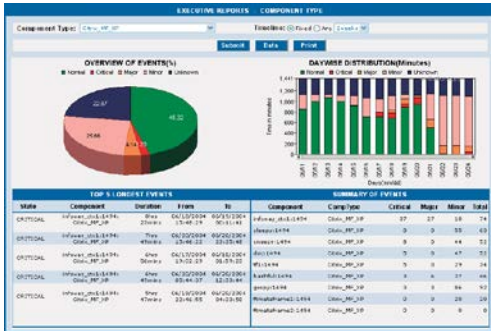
EXECUTIVE REPORTS : COMPONENT TYPE

Component Type: Citrix_MF_XP

Timeline: Fixed Any 2weeks

Submit Data Print

OVERVIEW OF EVENTS(%)

Normal Critical Major Minor Unknown

48.32

25.88

22.67

DAYWISE DISTRIBUTION(Minutes)

Normal Critical Major Minor Unknown

Time in minutes

Days(mm/dd)

TOP 5 LONGEST EVENTS

| State | Component | Duration | From | To |
|---|---|---|---|---|
| CRITICAL | infoway_dvd:1494: Citrix_MF_XP | 6hrs 22mins | 06/18/2004 18:10:04 | 06/19/2004 00:31:41 |
| CRITICAL | infoway_dvd:1494: Citrix_MF_XP | 5hrs 47mins | 06/18/2004 15:46:11 | 06/18/2004 22:33:45 |
| CRITICAL | infoway_dvd:1494: Citrix_MF_XP | 6hrs 46mins | 06/20/2004 14:01:19 | 06/20/2004 20:47:53 |
| CRITICAL | infoway_dvd:1494: Citrix_MF_XP | 4hrs 38mins | 06/20/2004 00:44:37 | 06/20/2004 05:22:34 |
| CRITICAL | infoway_dvd:1494: Citrix_MF_XP | 5hrs 47mins | 06/19/2004 22:46:55 | 06/20/2004 04:33:50 |

SUMMARY OF EVENTS

| Component | Comp Type | Critical | Major | Minor | Total |
|---|---|---|---|---|---|
| infoway_dvd:1494 | Citrix_MF_XP | 37 | 27 | 18 | 82 |
| sfaxpu:1494 | Citrix_MF_XP | 0 | 0 | 55 | 55 |
| snmazn:1494 | Citrix_MF_XP | 0 | 0 | 44 | 51 |
| dev:1494 | Citrix_MF_XP | 5 | 0 | 47 | 51 |
| tfz:1494 | Citrix_MF_XP | 5 | 0 | 47 | 52 |
| kashfuh:1494 | Citrix_MF_XP | 0 | 0 | 37 | 46 |
| gosqp:1494 | Citrix_MF_XP | 0 | 0 | 46 | 92 |
| fimaheframe1:1494 | Citrix_MF_XP | 0 | 0 | 39 | 39 |
| fimaheframe2:1494 | Citrix_MF_XP | 0 | 0 | 0 | 0 |